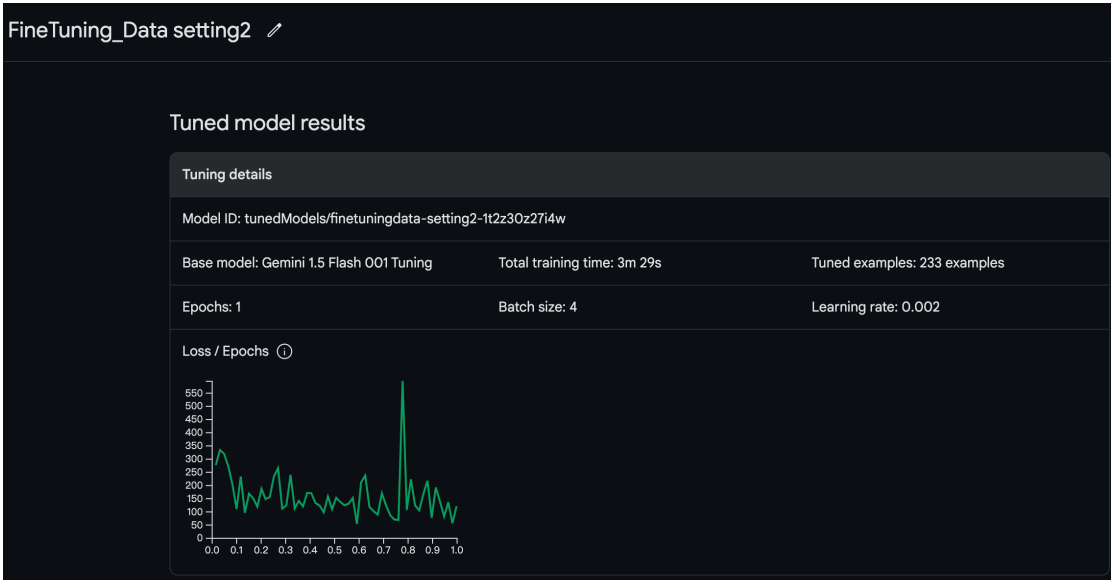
FineTuning_Data setting2

Tuned model results

Tuning details

Model ID: tunedModels/finetuningdata-setting2-1t2z3Oz27i4w

| Base model: Gemini 1.5 Flash 001 Tuning | Total training time: 3m 29s | Tuned examples: 233 examples |
|---|---|---|
| Epochs: 1 | Batch size: 4 | Learning rate: 0.002 |

Loss / Epochs

550
500
450
400
350
300
250
200
150
100
50
0

0.0 0.1 0.2 0.3 0.4 0.5 0.6 0.7 0.8 0.9 1.0